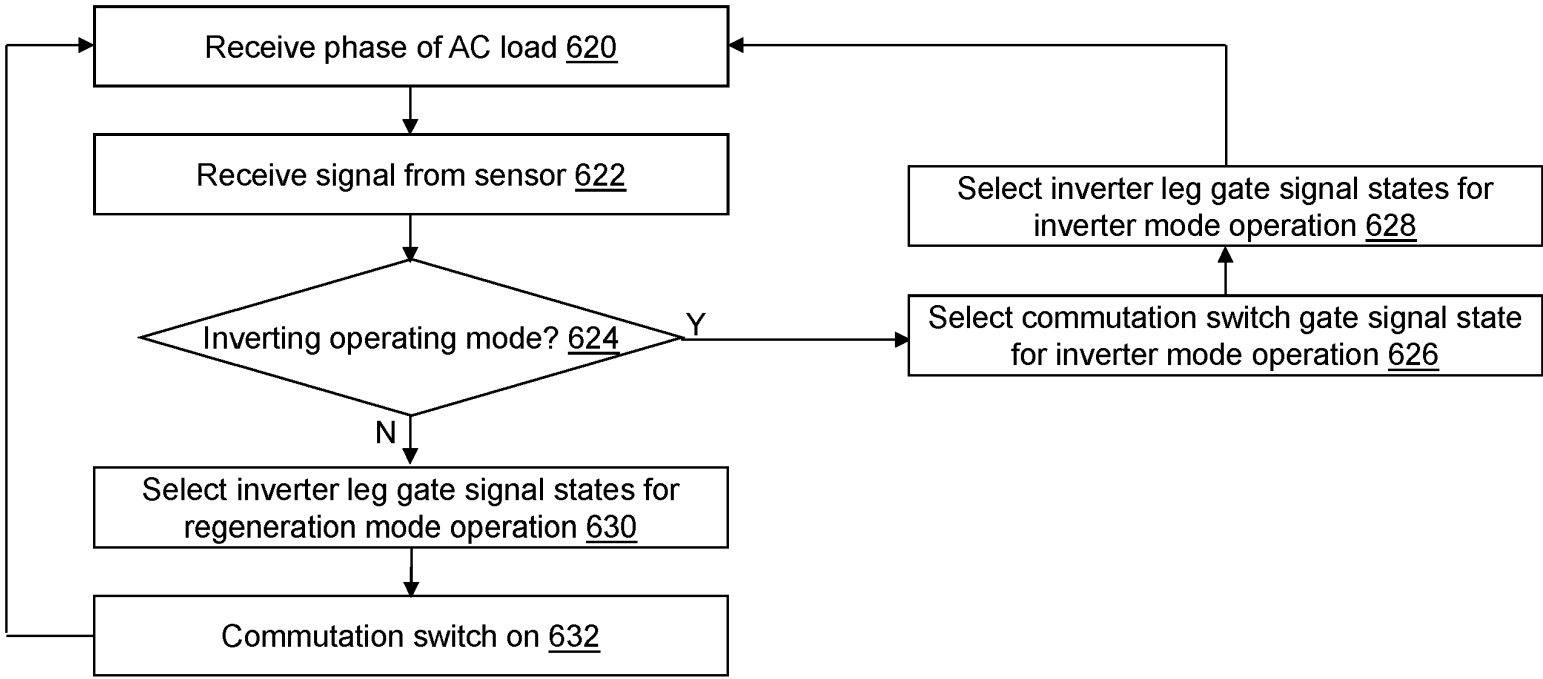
Receive phase of AC load 620

Receive signal from sensor 622

Inverting operating mode? 624

Y

N

Select commutation switch gate signal state for inverter mode operation 626

Select inverter leg gate signal states for inverter mode operation 628

Select inverter leg gate signal states for regeneration mode operation 630

Commutation switch on 632